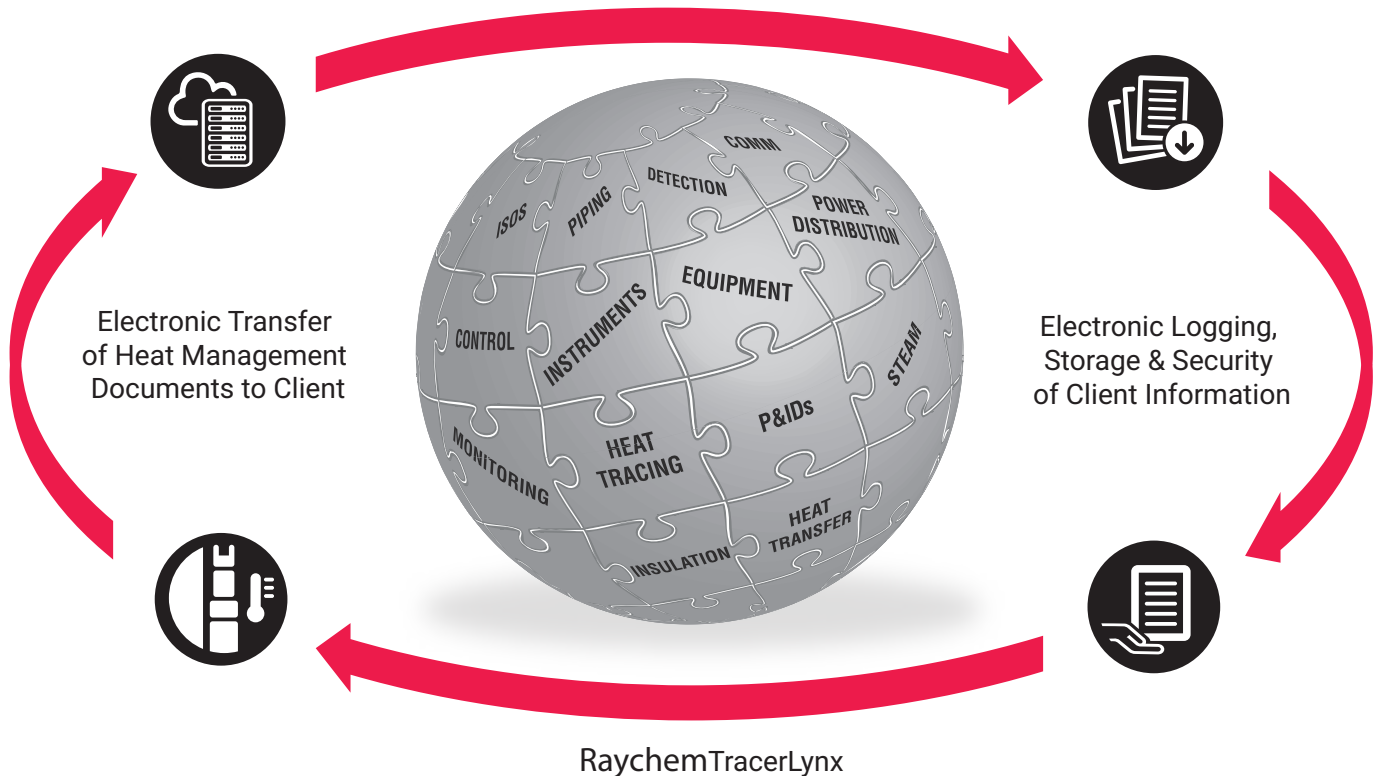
Electronic Transfer of Heat Management Documents to Client

ISOS
PIPING
DETECTION
COMM
POWER DISTRIBUTION
EQUIPMENT
CONTROL
INSTRUMENTS
STEAM
P&IDs
HEAT TRACING
MONITORING
HEAT TRANSFER
INSULATION

Electronic Logging, Storage & Security of Client Information

RaychemTracerLynx